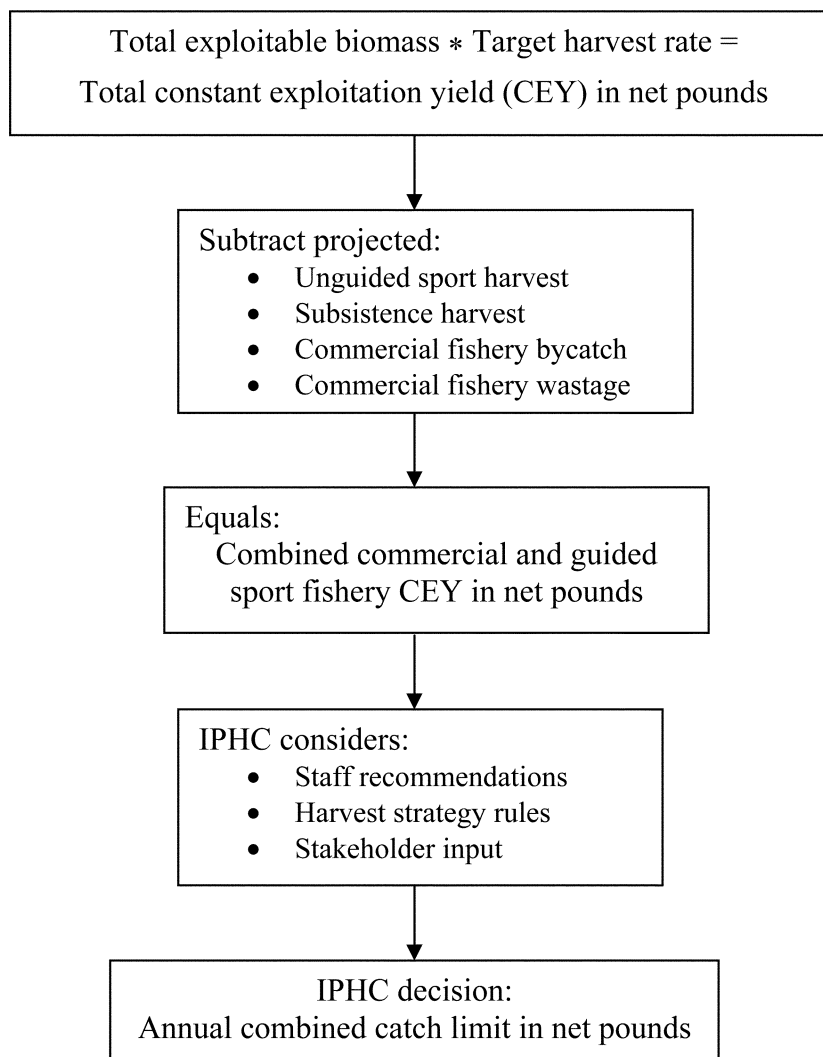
Total exploitable biomass $*$ Target harvest rate = Total constant exploitation yield (CEY) in net pounds

Subtract projected:
- Unguided sport harvest
- Subsistence harvest
- Commercial fishery bycatch
- Commercial fishery wastage

Equals:
Combined commercial and guided sport fishery CEY in net pounds

IPHC considers:
- Staff recommendations
- Harvest strategy rules
- Stakeholder input

IPHC decision:
Annual combined catch limit in net pounds